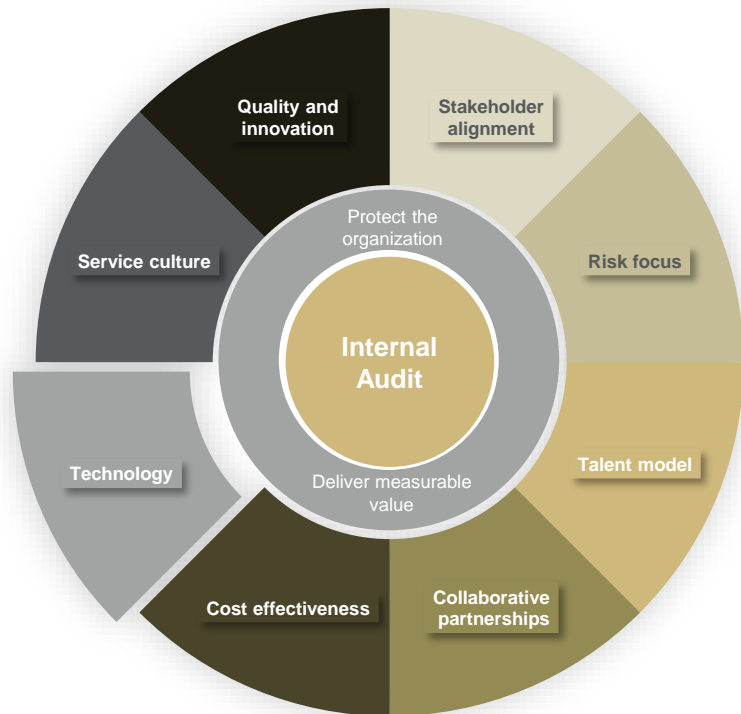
Quality and innovation

Stakeholder alignment

Service culture

Protect the organization

Risk focus

Internal Audit

Technology

Talent model

Deliver measurable value

Cost effectiveness

Collaborative partnerships